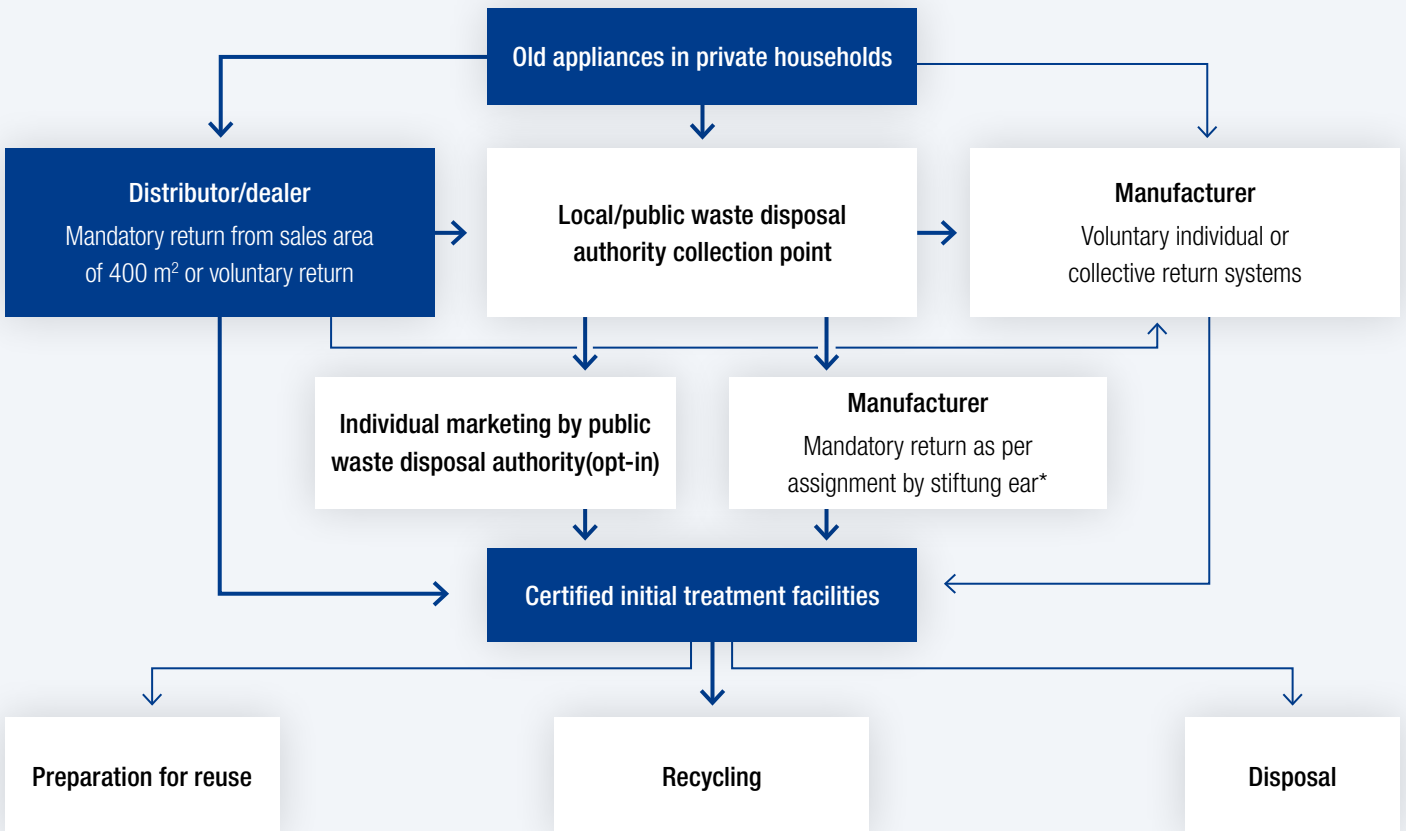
Old appliances in private households

Distributor/dealer
Mandatory return from sales area of 400 m$^2$ or voluntary return

Local/public waste disposal authority collection point

Manufacturer
Voluntary individual or collective return systems

Individual marketing by public waste disposal authority(opt-in)

Manufacturer
Mandatory return as per assignment by stiftung ear*

Certified initial treatment facilities

Preparation for reuse

Recycling

Disposal